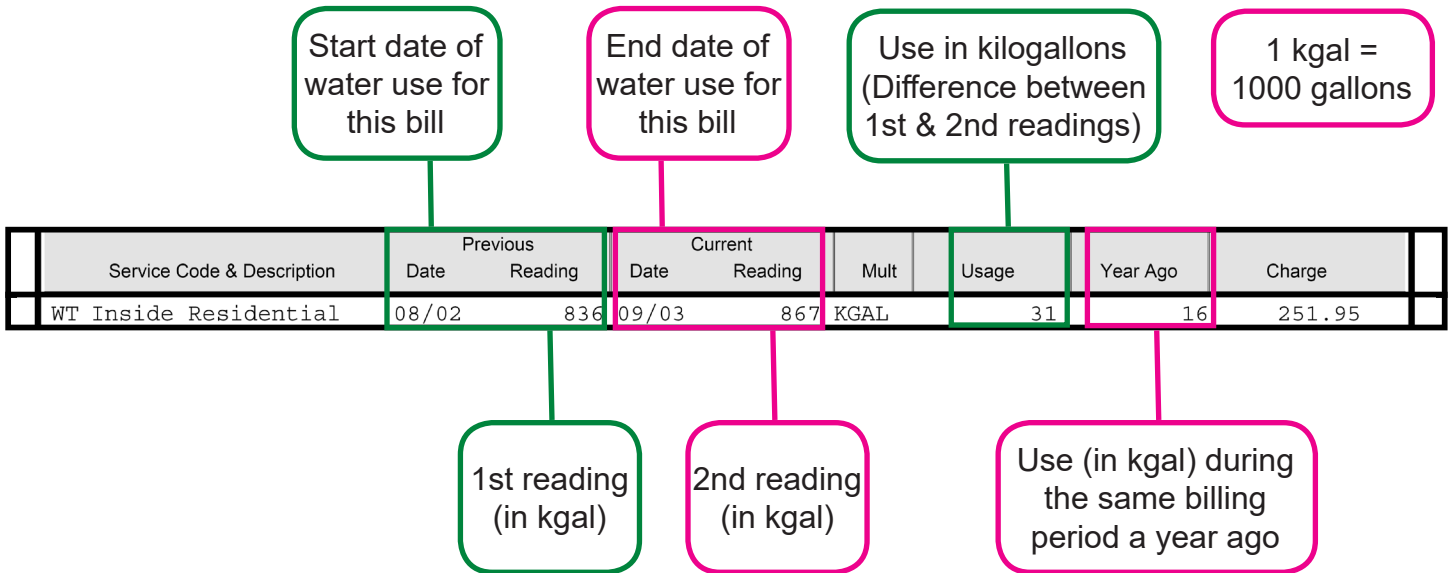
Start date of water use for this bill

End date of water use for this bill

Use in kilogallons (Difference between 1st & 2nd readings)

1 kgal = 1000 gallons

| Service Code & Description | Previous Date | Previous Reading | Current Date | Current Reading | Mult | Usage | Year Ago | Charge |
|---|---|---|---|---|---|---|---|---|
| WT Inside Residential | 08/02 | 836 | 09/03 | 867 | KGAL | 31 | 16 | 251.95 |

1st reading (in kgal)

2nd reading (in kgal)

Use (in kgal) during the same billing period a year ago